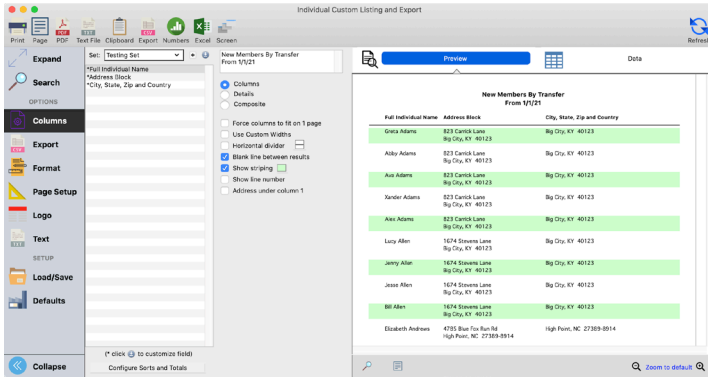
Individual Custom Listing and Export

Print Page PDF Text File Clipboard Export Numbers Excel Screen

Refresh

Expand

Search

OPTIONS

Columns

Export

Format

Page Setup

Logo

Text

SETUP

Load/Save

Defaults

Collapse

Set: Testing Set

*Full Individual Name
*Address Block
*City, State, Zip and Country

(* click to customize field)

Configure Sorts and Totals

New Members By Transfer
From 1/1/21

Columns
Details
Composite

Force columns to fit on 1 page
Use Custom Widths
Horizontal divider
Blank line between results
Show striping
Show line number
Address under column 1

Preview

Data

New Members By Transfer
From 1/1/21

| Full Individual Name | Address Block | City, State, Zip and Country |
|---|---|---|
| Greta Adams | 823 Carrick Lane Big City, KY 40123 | Big City, KY 40123 |
| Abby Adams | 823 Carrick Lane Big City, KY 40123 | Big City, KY 40123 |
| Ava Adams | 823 Carrick Lane Big City, KY 40123 | Big City, KY 40123 |
| Xander Adams | 823 Carrick Lane Big City, KY 40123 | Big City, KY 40123 |
| Alex Adams | 823 Carrick Lane Big City, KY 40123 | Big City, KY 40123 |
| Lucy Allen | 1674 Stevens Lane Big City, KY 40123 | Big City, KY 40123 |
| Jenny Allen | 1674 Stevens Lane Big City, KY 40123 | Big City, KY 40123 |
| Jesse Allen | 1674 Stevens Lane Big City, KY 40123 | Big City, KY 40123 |
| Bill Allen | 1674 Stevens Lane Big City, KY 40123 | Big City, KY 40123 |
| Elizabeth Andrews | 4785 Blue Fox Run Rd High Point, NC 27369-8914 | High Point, NC 27369-8914 |

Zoom to default